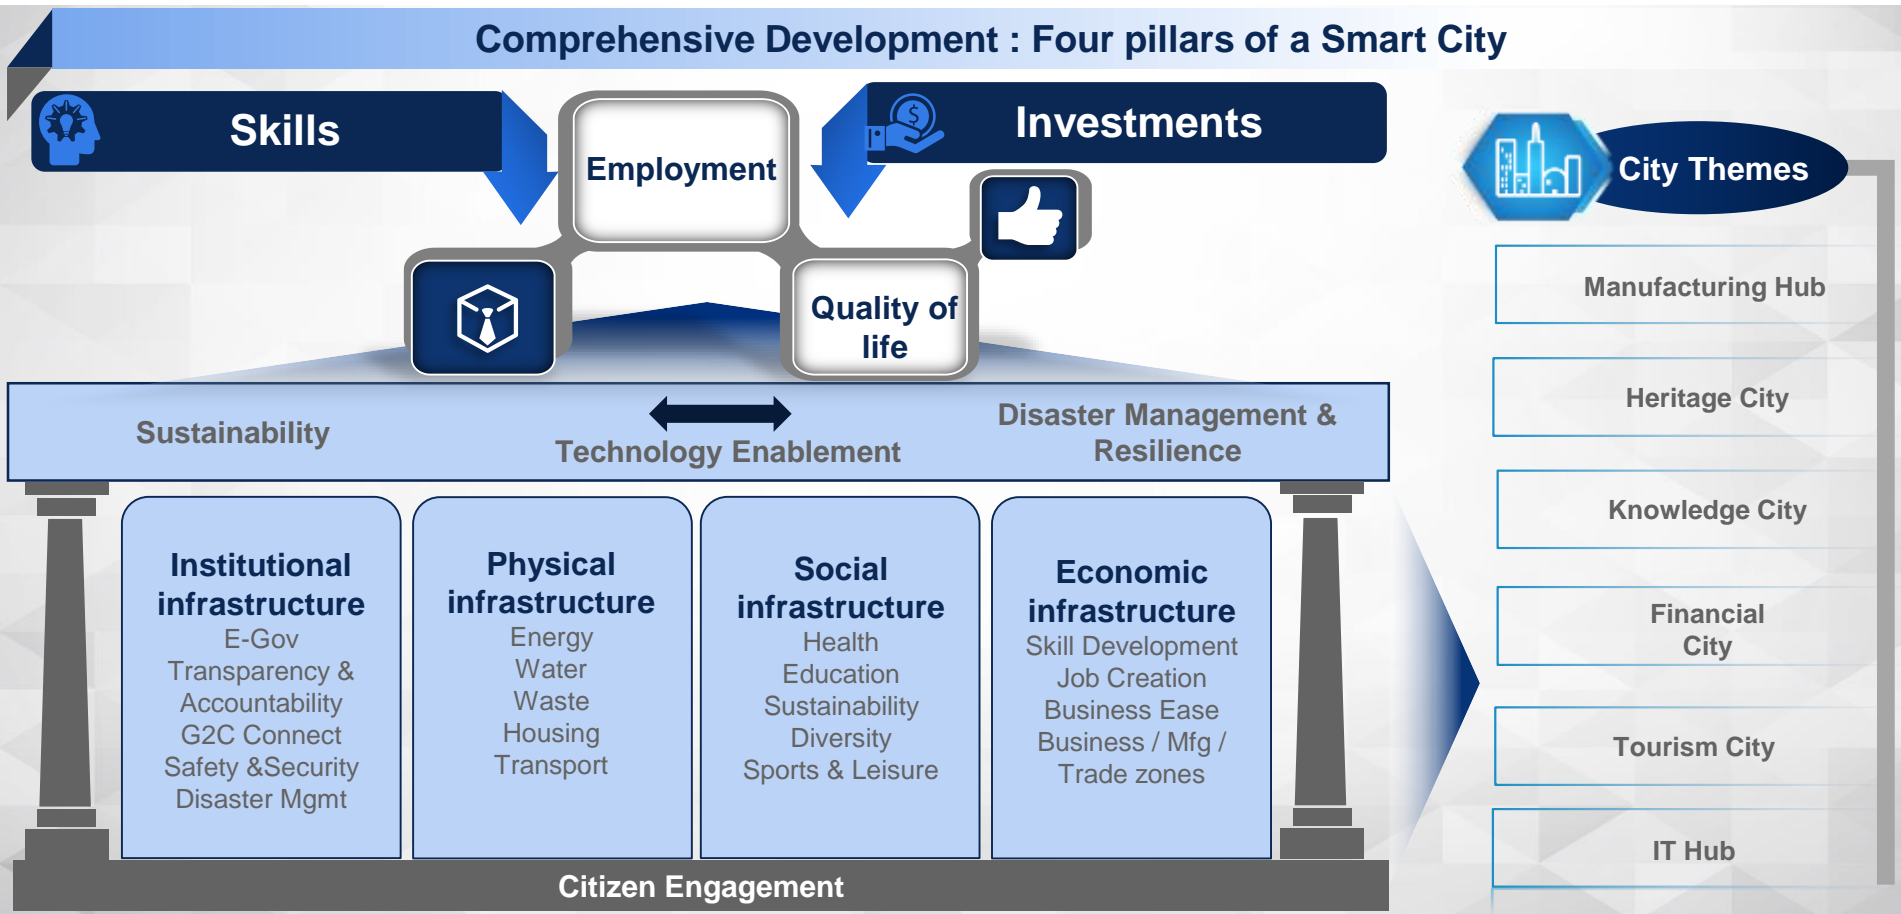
Comprehensive Development : Four pillars of a Smart City

Skills

Employment

Investments

Quality of life

Sustainability

Technology Enablement

Disaster Management & Resilience

Institutional infrastructure
E-Gov
Transparency & Accountability
G2C Connect
Safety &Security
Disaster Mgmt

Physical infrastructure
Energy
Water
Waste
Housing
Transport

Social infrastructure
Health
Education
Sustainability
Diversity
Sports & Leisure

Economic infrastructure
Skill Development
Job Creation
Business Ease
Business / Mfg / Trade zones

Citizen Engagement

City Themes

Manufacturing Hub

Heritage City

Knowledge City

Financial City

Tourism City

IT Hub